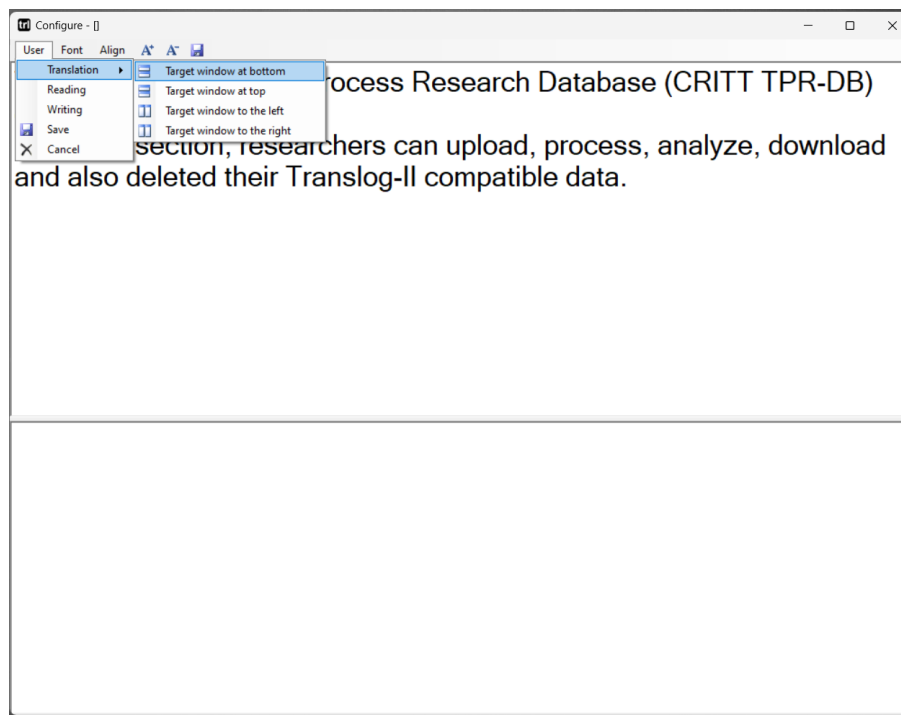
Configure - []

User Font Align $A^+$ $A^-$

Translation ▸
Reading
Writing
Save
Cancel

Target window at bottom
Target window at top
Target window to the left
Target window to the right

rocess Research Database (CRITT TPR-DB)

section, researchers can upload, process, analyze, download and also deleted their Translog-II compatible data.